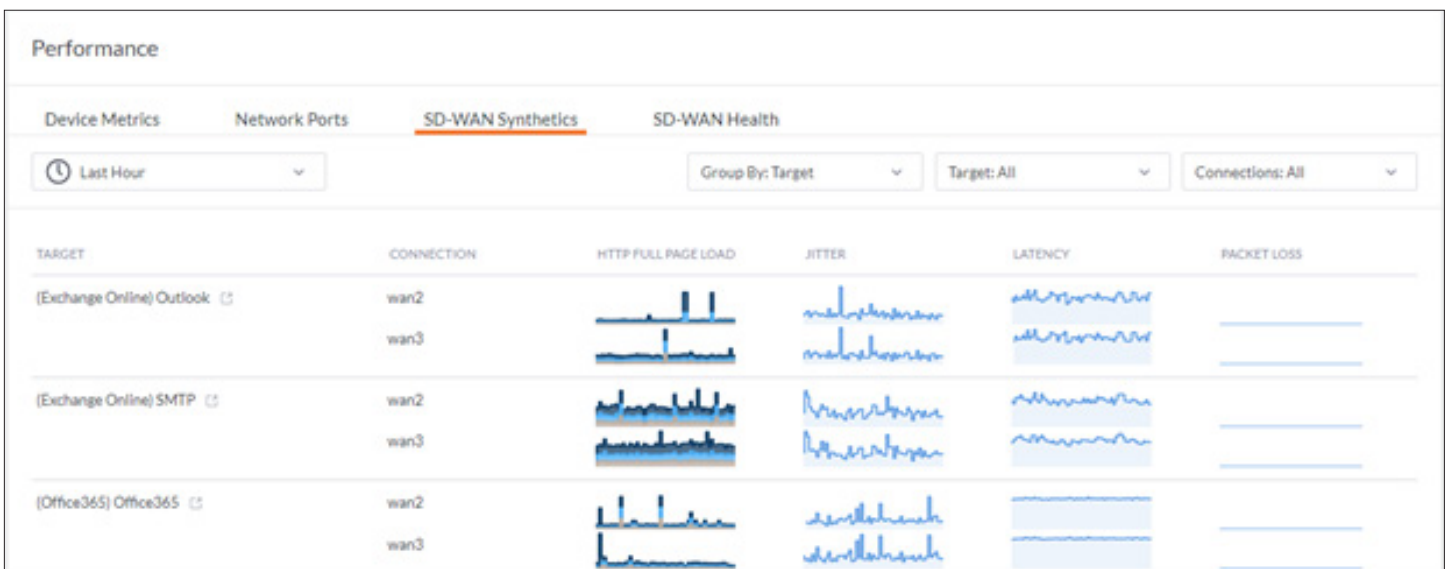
Performance

Device Metrics

Network Ports

SD-WAN Synthetics

SD-WAN Health

Last Hour

Group By: Target

Target: All

Connections: All

| TARGET | CONNECTION | HTTP FULL PAGE LOAD | JITTER | LATENCY | PACKET LOSS |
|---|---|---|---|---|---|
| (Exchange Online) Outlook | wan2 | | | | |
| | wan3 | | | | |
| (Exchange Online) SMTP | wan2 | | | | |
| | wan3 | | | | |
| (Office365) Office365 | wan2 | | | | |
| | wan3 | | | | |